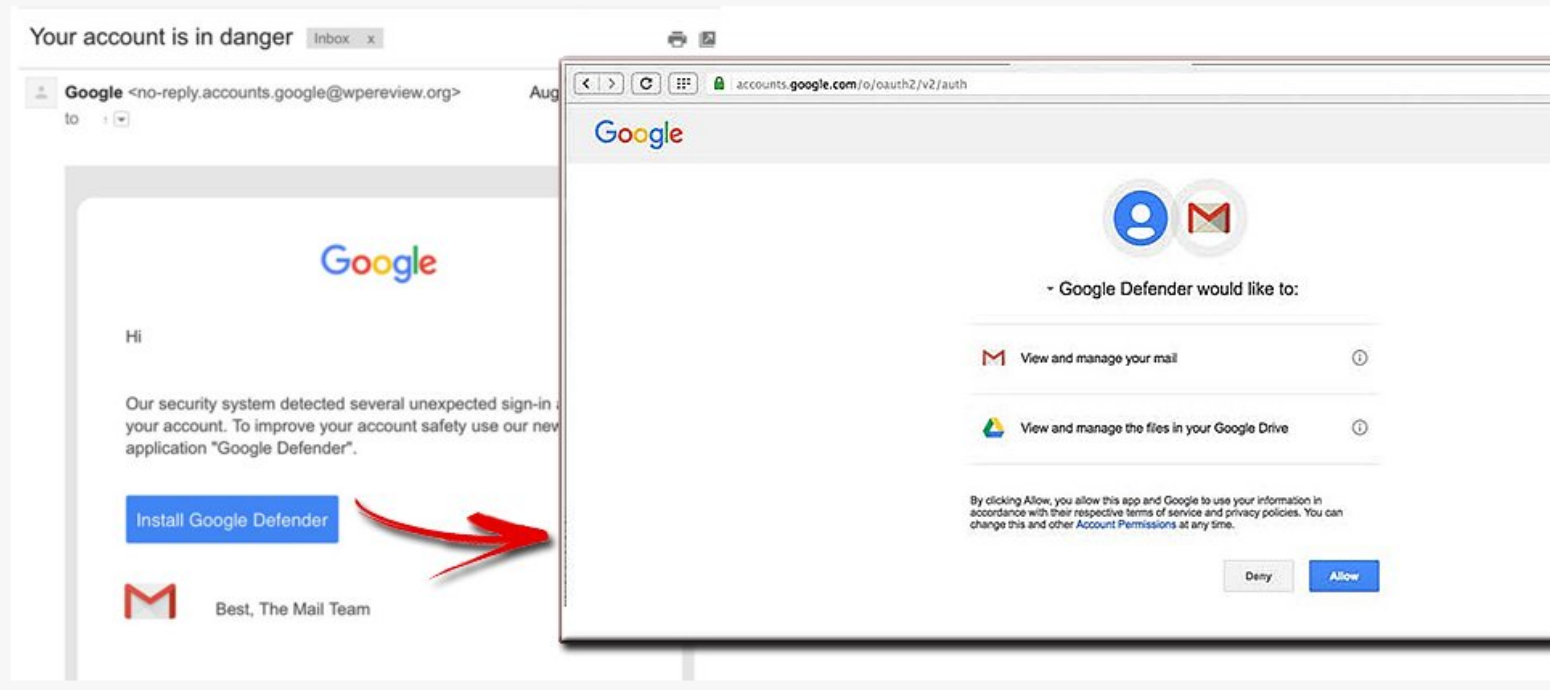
Your account is in danger Inbox x

Google <no-reply.accounts.google@wpereview.org> Aug
to

Google

Hi

Our security system detected several unexpected sign-in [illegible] your account. To improve your account safety use our new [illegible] application "Google Defender".

Install Google Defender

Best, The Mail Team

accounts.google.com/o/oauth2/v2/auth

Google

Google Defender would like to:

View and manage your mail

View and manage the files in your Google Drive

By clicking Allow, you allow this app and Google to use your information in accordance with their respective terms of service and privacy policies. You can change this and other Account Permissions at any time.

Deny Allow